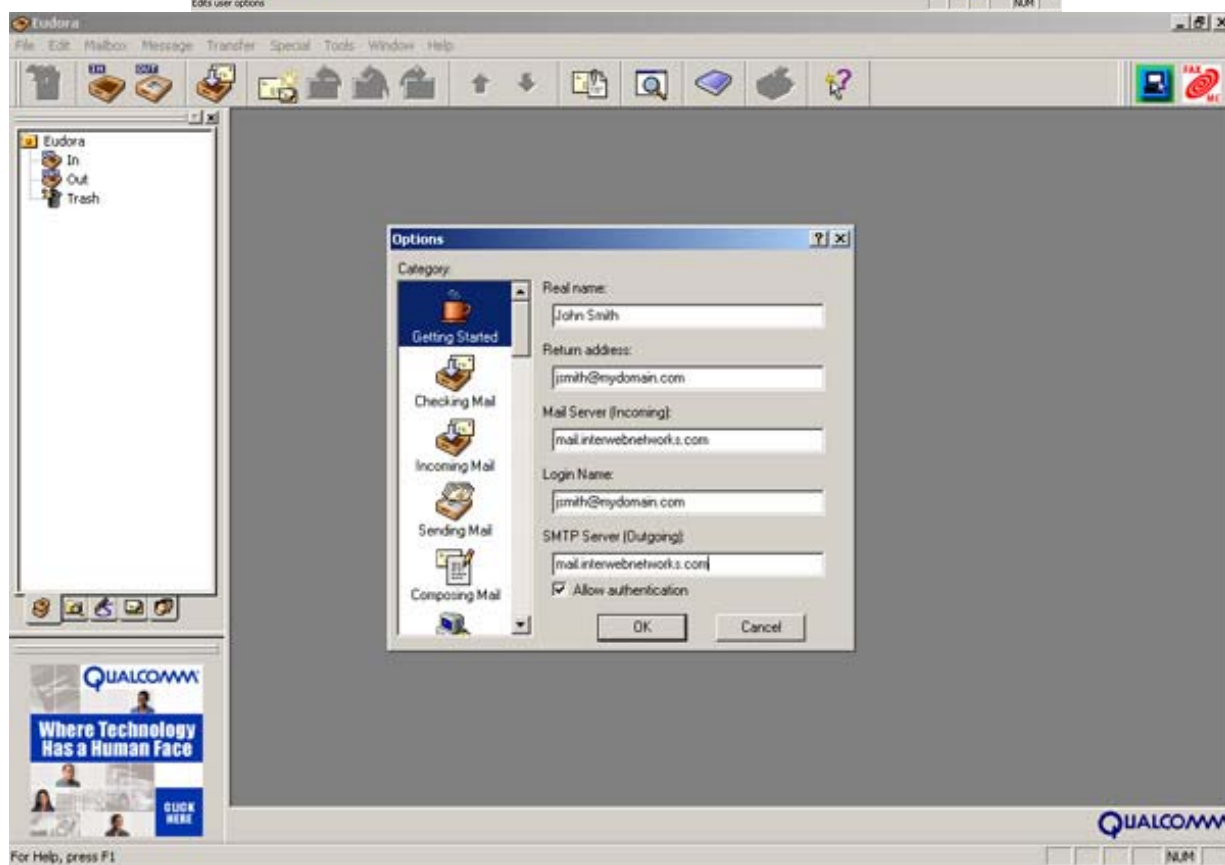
Edits user options NUM

Eudora

File Edit Mailbox Message Transfer Special Tools Window Help

IN OUT

FAX

Eudora
In
Out
Trash

Options

Category:

Getting Started
Checking Mail
Incoming Mail
Sending Mail
Composing Mail

Real name:
John Smith
Return address:
jsmith@mydomain.com
Mail Server (Incoming):
mail.interwebnetworks.com
Login Name:
jsmith@mydomain.com
SMTP Server (Outgoing):
mail.interwebnetworks.com
Allow authentication

OK Cancel

QUALCOMM
Where Technology Has a Human Face
CLICK HERE

QUALCOMM

For Help, press F1

NUM